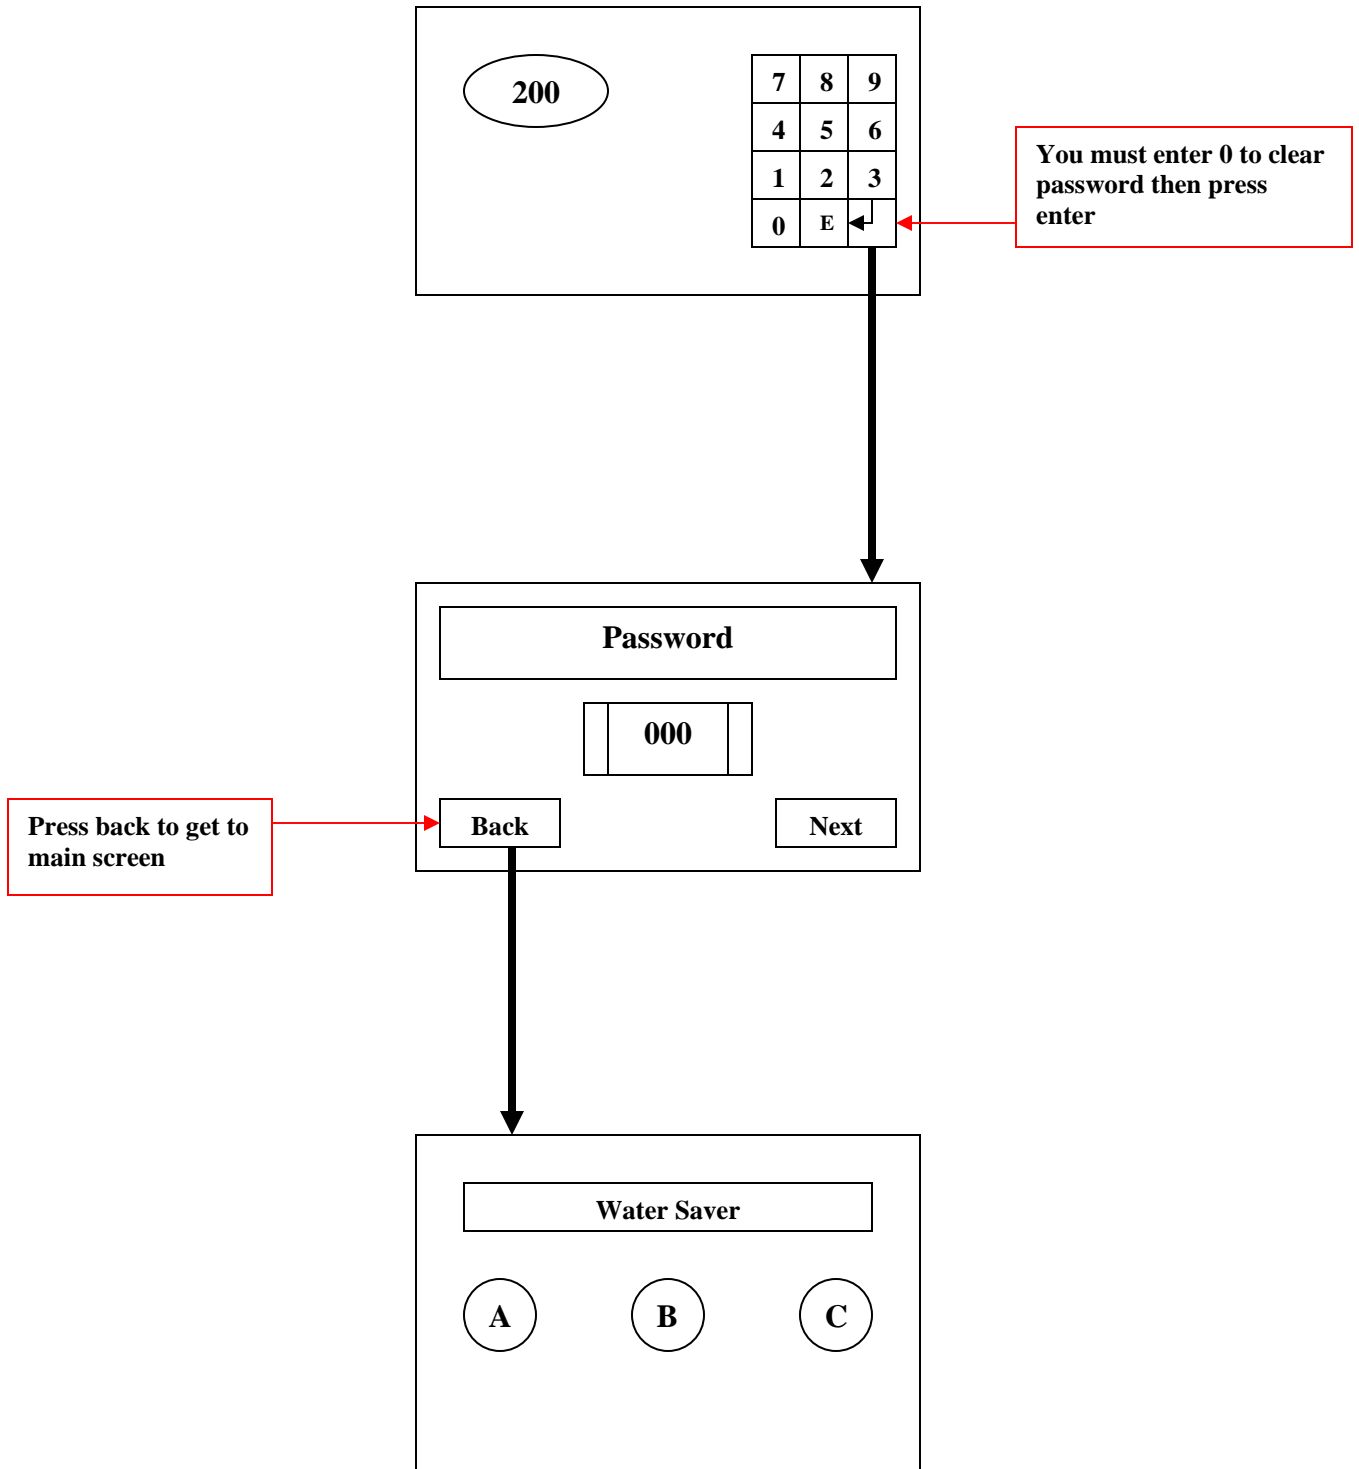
200

| 7 | 8 | 9 |
|---|---|---|
| 4 | 5 | 6 |
| 1 | 2 | 3 |
| 0 | E | ↵ |

You must enter 0 to clear password then press enter

Password

000

Press back to get to main screen

Back

Next

Water Saver

A

B

C